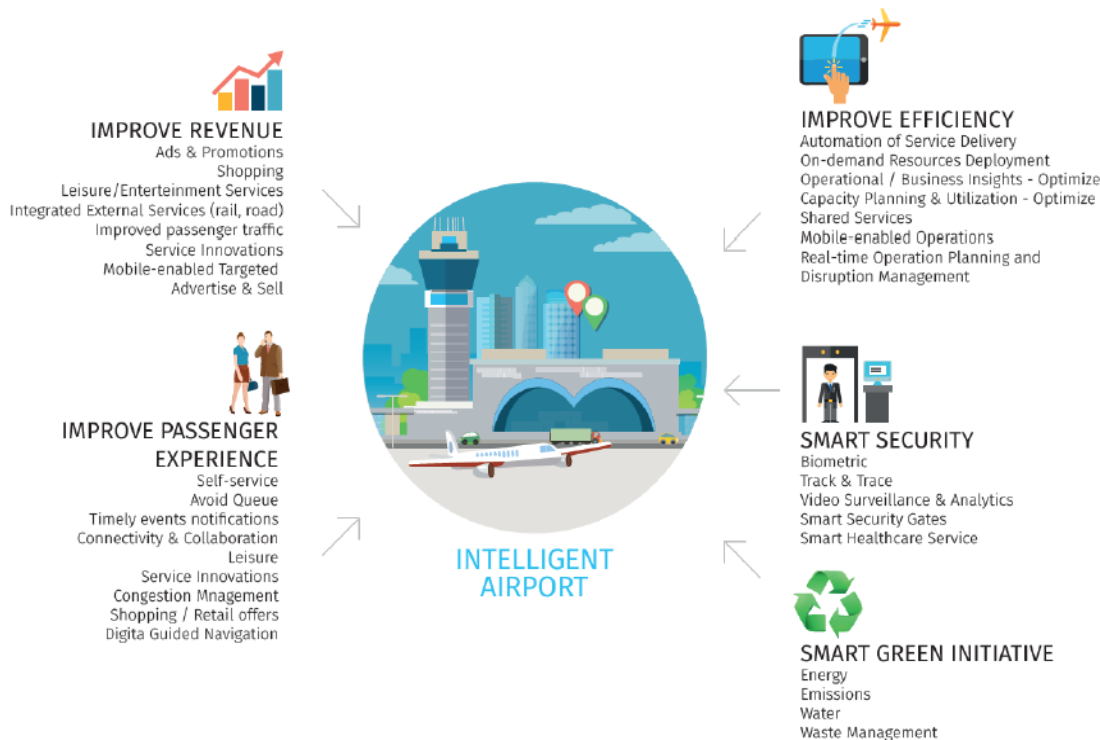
IMPROVE REVENUE
Ads & Promotions
Shopping
Leisure/Enterteinment Services
Integrated External Services (rail, road)
Improved passenger traffic
Service Innovations
Mobile-enabled Targeted
Advertise & Sell

IMPROVE PASSENGER EXPERIENCE
Self-service
Avoid Queue
Timely events notifications
Connectivity & Collaboration
Leisure
Service Innovations
Congestion Mnagement
Shopping / Retail offers
Digita Guided Navigation

IMPROVE EFFICIENCY
Automation of Service Delivery
On-demand Resources Deployment
Operational / Business Insights - Optimize
Capacity Planning & Utilization - Optimize
Shared Services
Mobile-enabled Operations
Real-time Operation Planning and Disruption Management

SMART SECURITY
Biometric
Track & Trace
Video Surveillance & Analytics
Smart Security Gates
Smart Healthcare Service

INTELLIGENT AIRPORT

SMART GREEN INITIATIVE
Energy
Emissions
Water
Waste Management